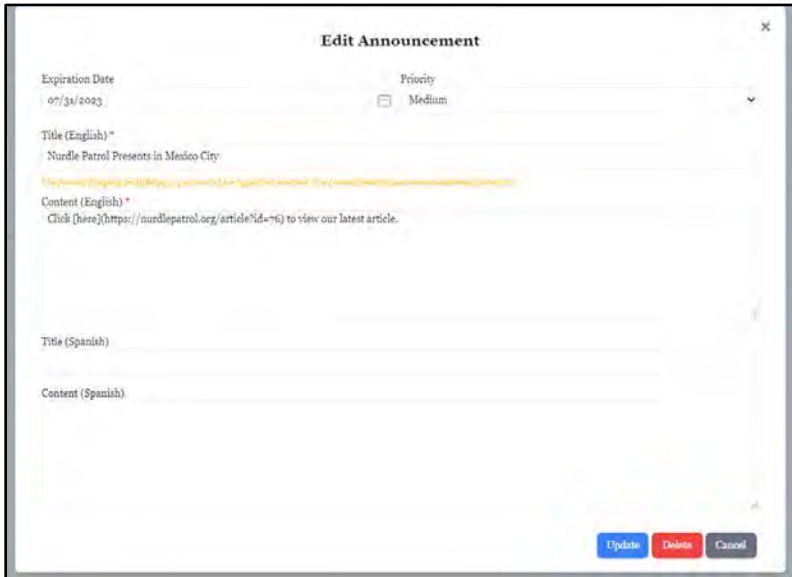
Edit Announcement

×

Expiration Date
07/31/2023

Priority
Medium

Title (English) *
Nurdle Patrol Presents in Mexico City

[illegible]

Content (English) *
Click [here](https://nurdlepatrol.org/article?id=76) to view our latest article.

Title (Spanish)

Content (Spanish)

Update
Delete
Cancel